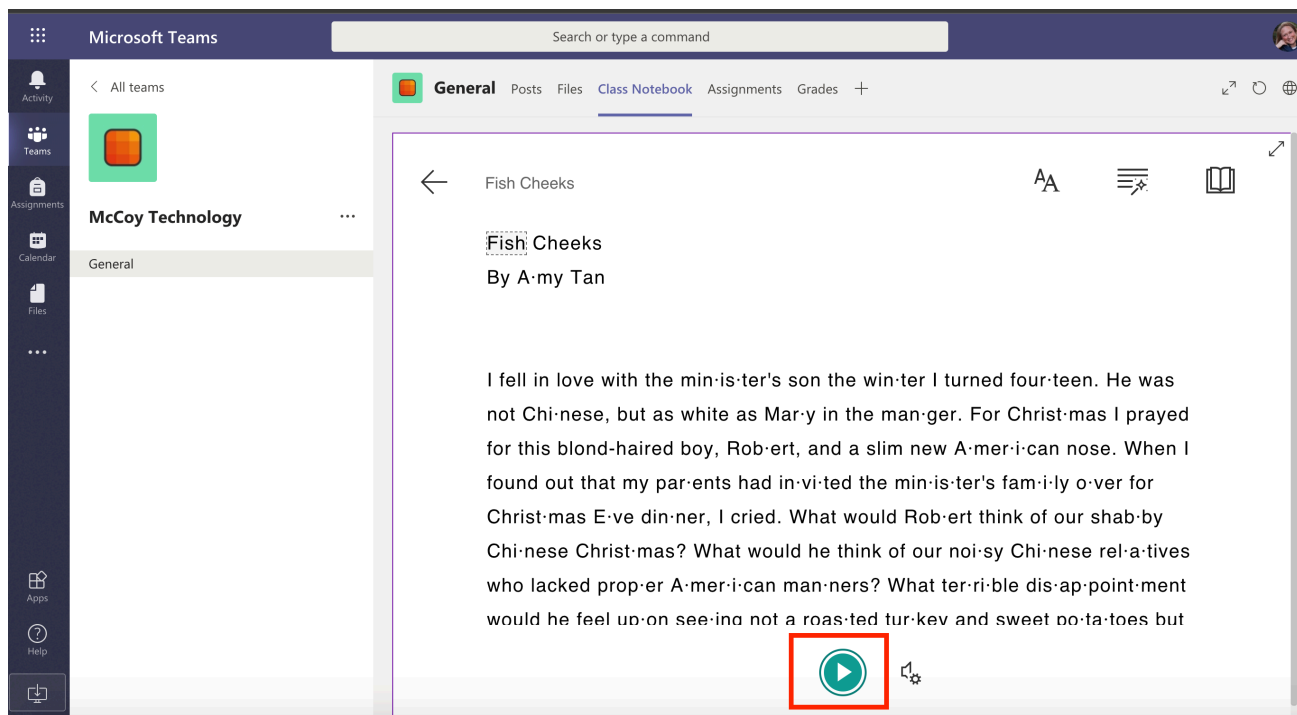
Microsoft Teams

Search or type a command

Activity

Teams

Assignments

Calendar

Files

...

Apps

Help

< All teams

McCoy Technology ...

General

General Posts Files Class Notebook Assignments Grades +

Fish Cheeks

Fish Cheeks
By A·my Tan

I fell in love with the min·is·ter's son the win·ter I turned four·teen. He was not Chi·nese, but as white as Mar·y in the man·ger. For Christ·mas I prayed for this blond-haired boy, Rob·ert, and a slim new A·mer·i·can nose. When I found out that my par·ents had in·vi·ted the min·is·ter's fam·i·ly o·ver for Christ·mas E·ve din·ner, I cried. What would Rob·ert think of our shab·by Chi·nese Christ·mas? What would he think of our noi·sy Chi·nese rel·a·tives who lacked prop·er A·mer·i·can man·ners? What ter·ri·ble dis·ap·point·ment would he feel up·on see·ing not a roas·ted tur·key and sweet po·ta·toes but